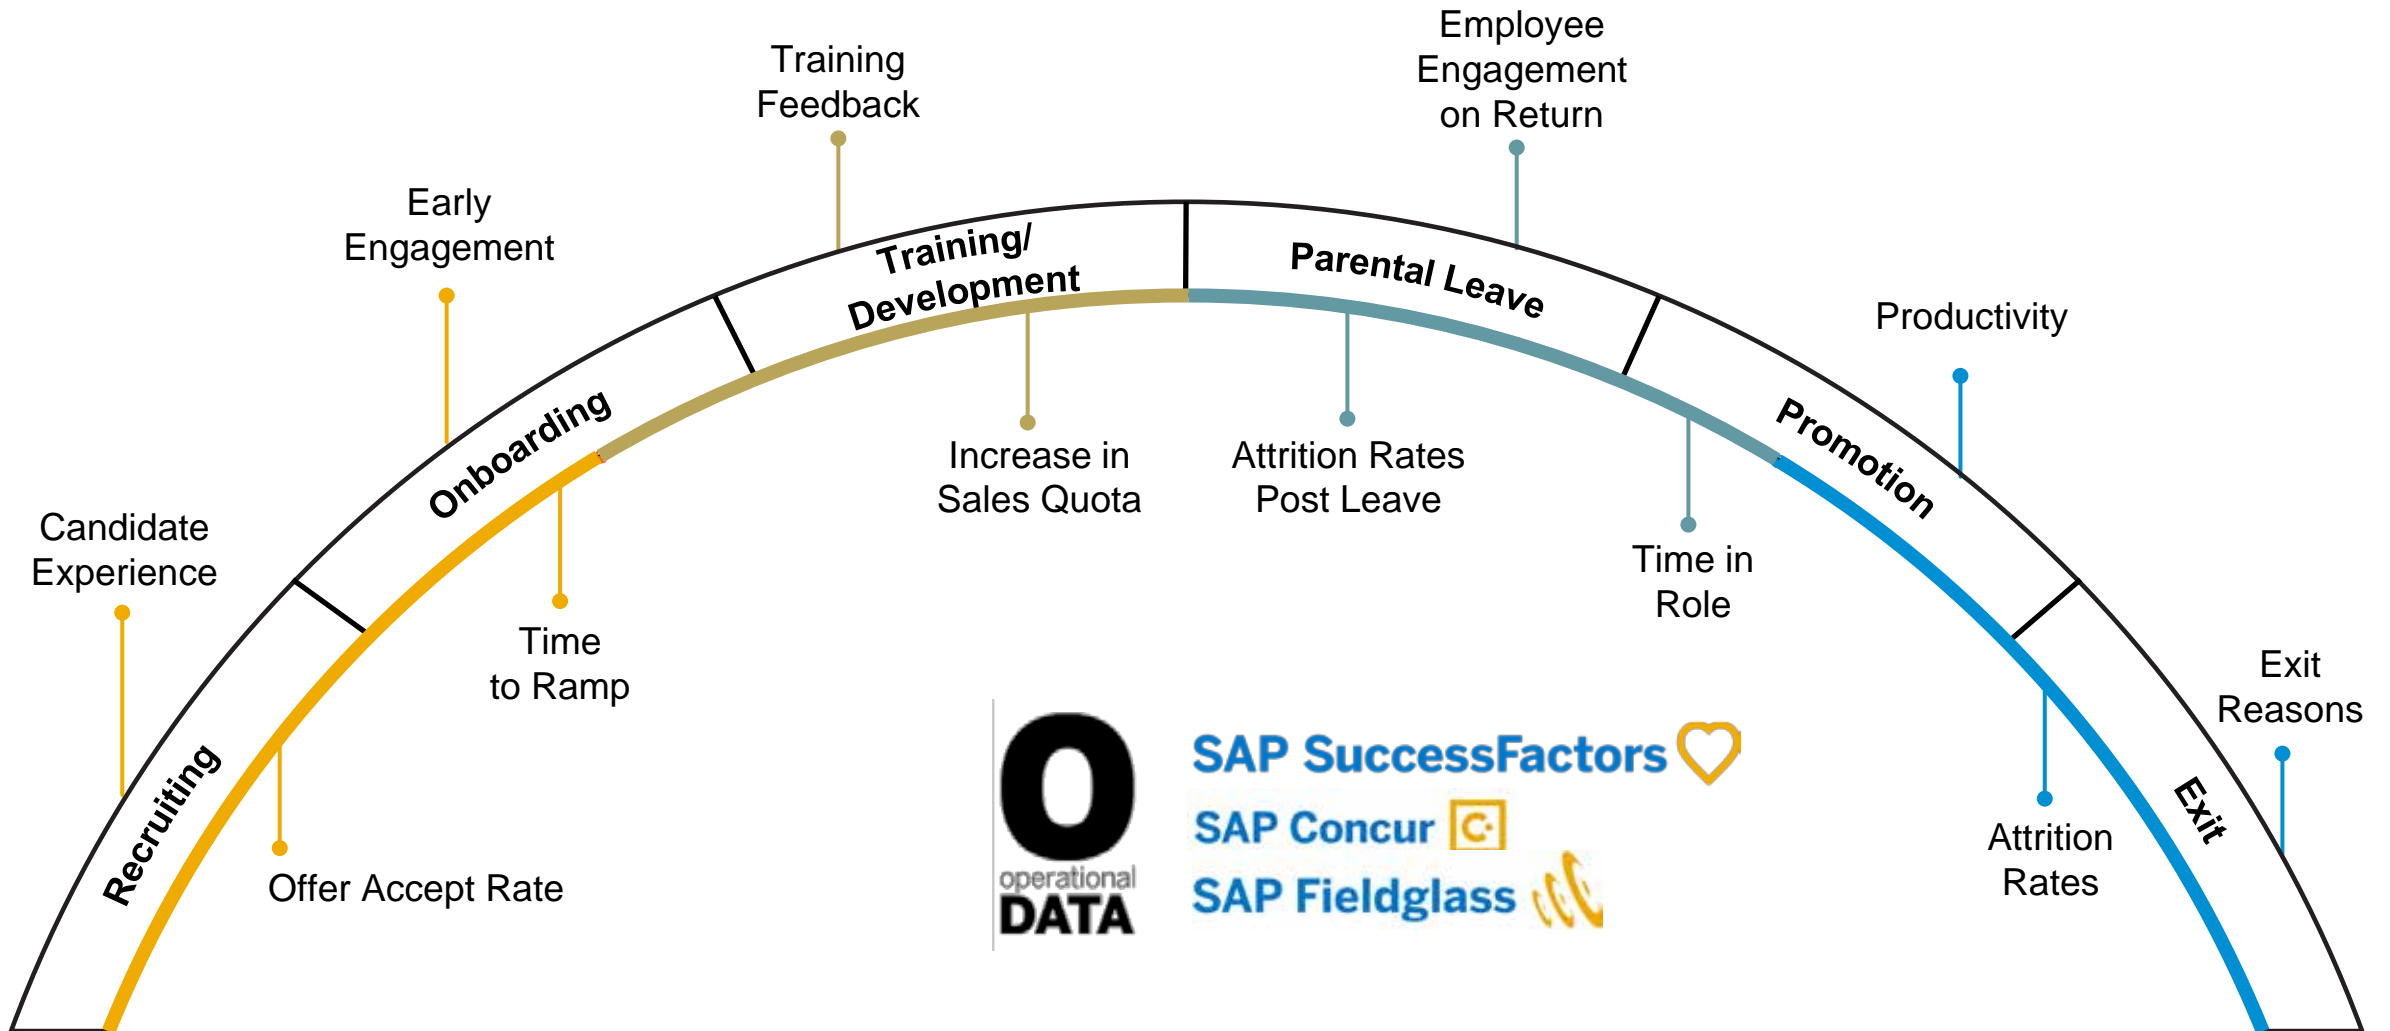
Candidate Experience

Recruiting

Offer Accept Rate

Early Engagement

Onboarding

Time to Ramp

Training Feedback

Training/ Development

Increase in Sales Quota

Employee Engagement on Return

Parental Leave

Attrition Rates Post Leave

Time in Role

Productivity

Promotion

Attrition Rates

Exit Reasons

Exit

O operational DATA

SAP SuccessFactors

SAP Concur

SAP Fieldglass